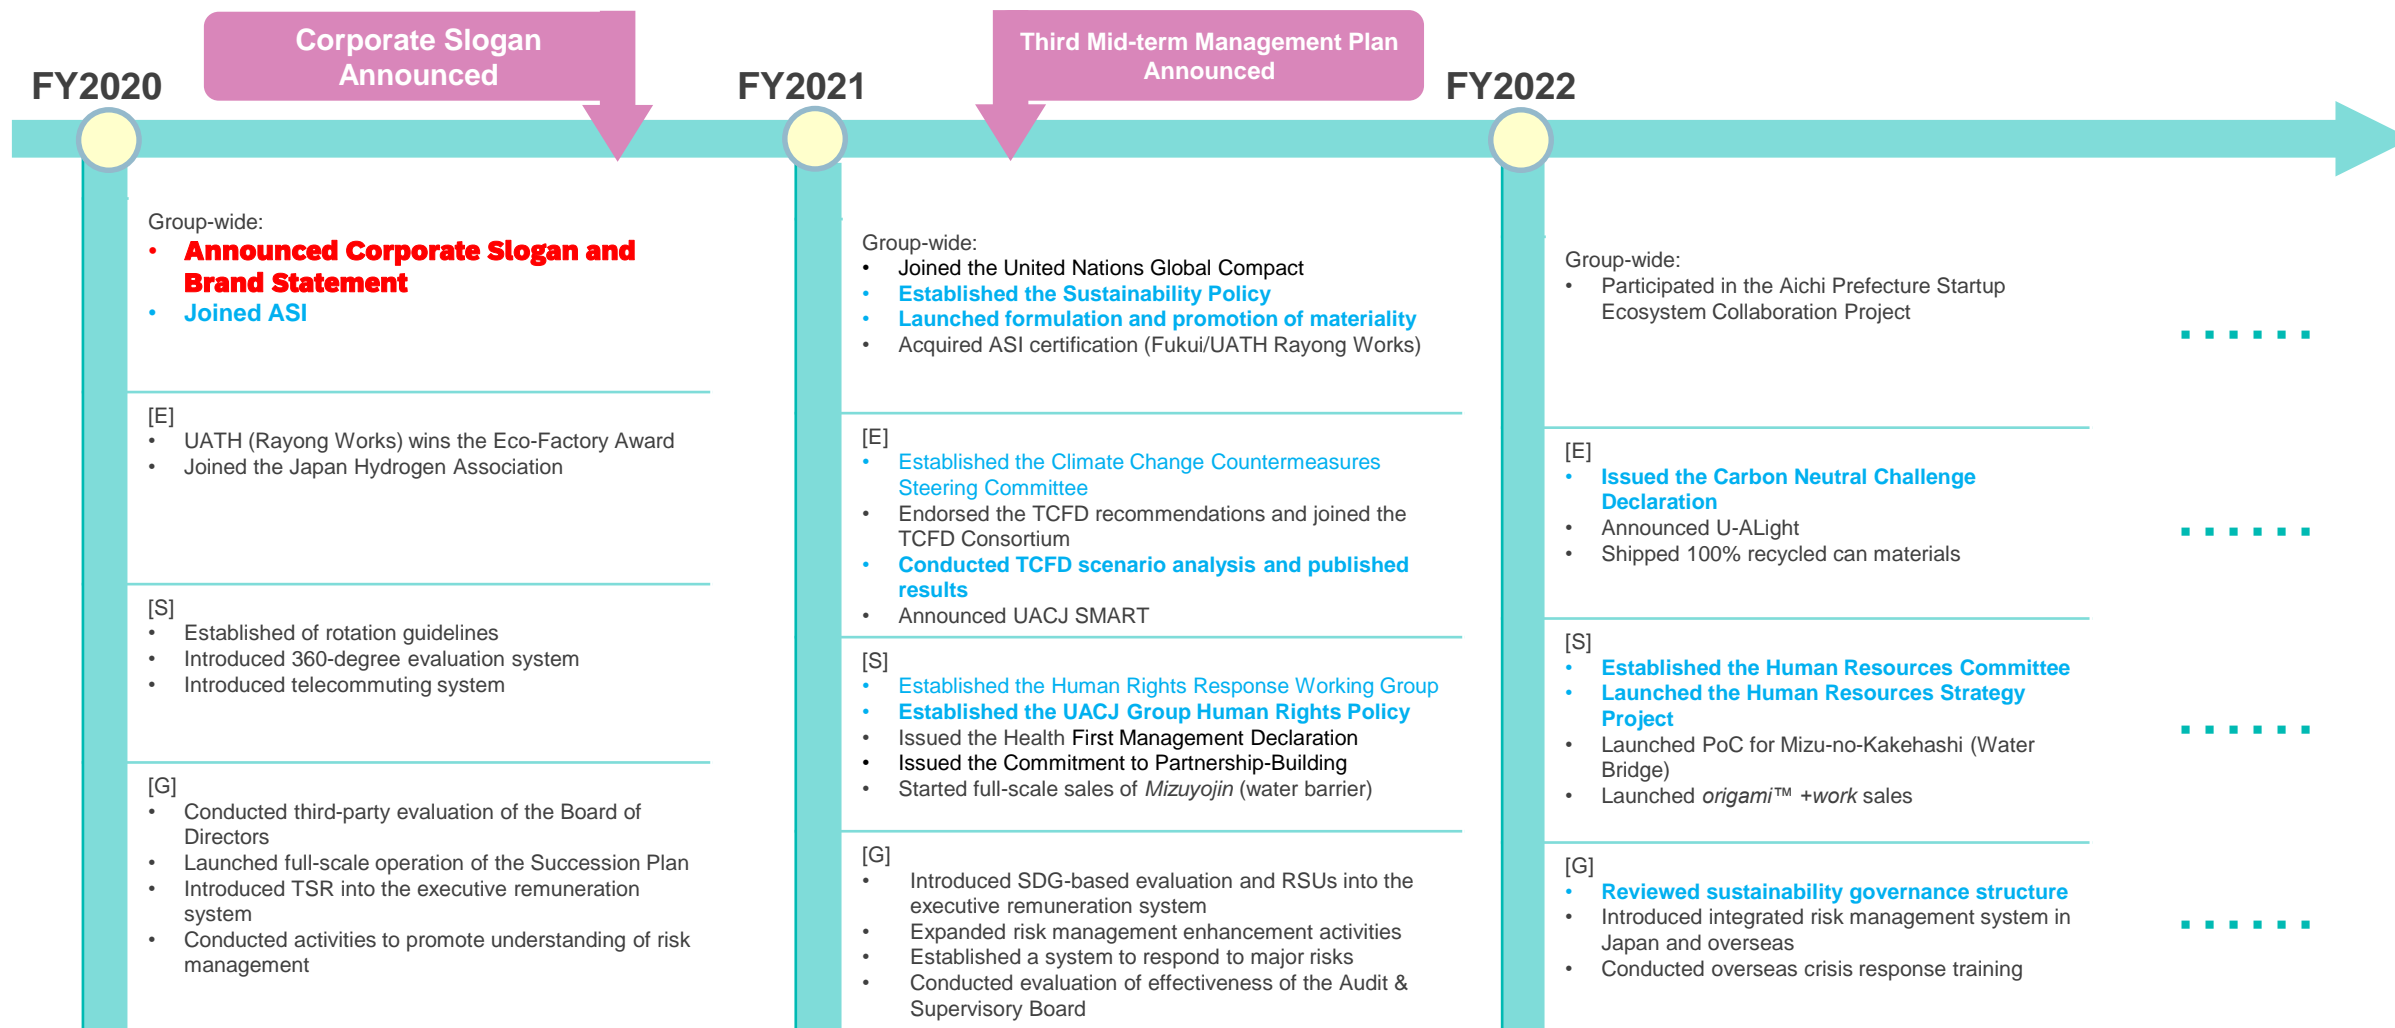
FY2020

Corporate Slogan Announced

FY2021

Third Mid-term Management Plan Announced

FY2022

Group-wide:
• Announced Corporate Slogan and Brand Statement
• Joined ASI

[E]
• UATH (Rayong Works) wins the Eco-Factory Award
• Joined the Japan Hydrogen Association

[S]
• Established of rotation guidelines
• Introduced 360-degree evaluation system
• Introduced telecommuting system

[G]
• Conducted third-party evaluation of the Board of Directors
• Launched full-scale operation of the Succession Plan
• Introduced TSR into the executive remuneration system
• Conducted activities to promote understanding of risk management

Group-wide:
• Joined the United Nations Global Compact
• Established the Sustainability Policy
• Launched formulation and promotion of materiality
• Acquired ASI certification (Fukui/UATH Rayong Works)

[E]
• Established the Climate Change Countermeasures Steering Committee
• Endorsed the TCFD recommendations and joined the TCFD Consortium
• Conducted TCFD scenario analysis and published results
• Announced UACJ SMART

[S]
• Established the Human Rights Response Working Group
• Established the UACJ Group Human Rights Policy
• Issued the Health First Management Declaration
• Issued the Commitment to Partnership-Building
• Started full-scale sales of Mizuyojin (water barrier)

[G]
• Introduced SDG-based evaluation and RSUs into the executive remuneration system
• Expanded risk management enhancement activities
• Established a system to respond to major risks
• Conducted evaluation of effectiveness of the Audit & Supervisory Board

Group-wide:
• Participated in the Aichi Prefecture Startup Ecosystem Collaboration Project

[E]
• Issued the Carbon Neutral Challenge Declaration
• Announced U-ALight
• Shipped 100% recycled can materials

[S]
• Established the Human Resources Committee
• Launched the Human Resources Strategy Project
• Launched PoC for Mizu-no-Kakehashi (Water Bridge)
• Launched origami™ +work sales

[G]
• Reviewed sustainability governance structure
• Introduced integrated risk management system in Japan and overseas
• Conducted overseas crisis response training